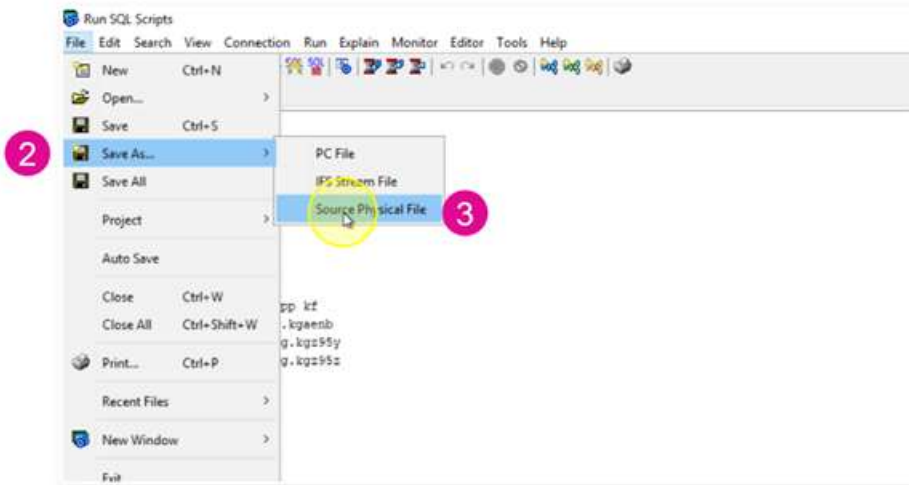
Run SQL Scripts

File Edit Search View Connection Run Explain Monitor Editor Tools Help

New Ctrl+N
Open...
Save Ctrl+S
2
Save As...
Save All
Project
Auto Save
Close Ctrl+W
Close All Ctrl+Shift+W
Print... Ctrl+P
Recent Files
New Window
Exit

PC File
IFS Stream File
Source Physical File
3

pp kf
.kgaenb
g.kgz95y
g.kgz95z